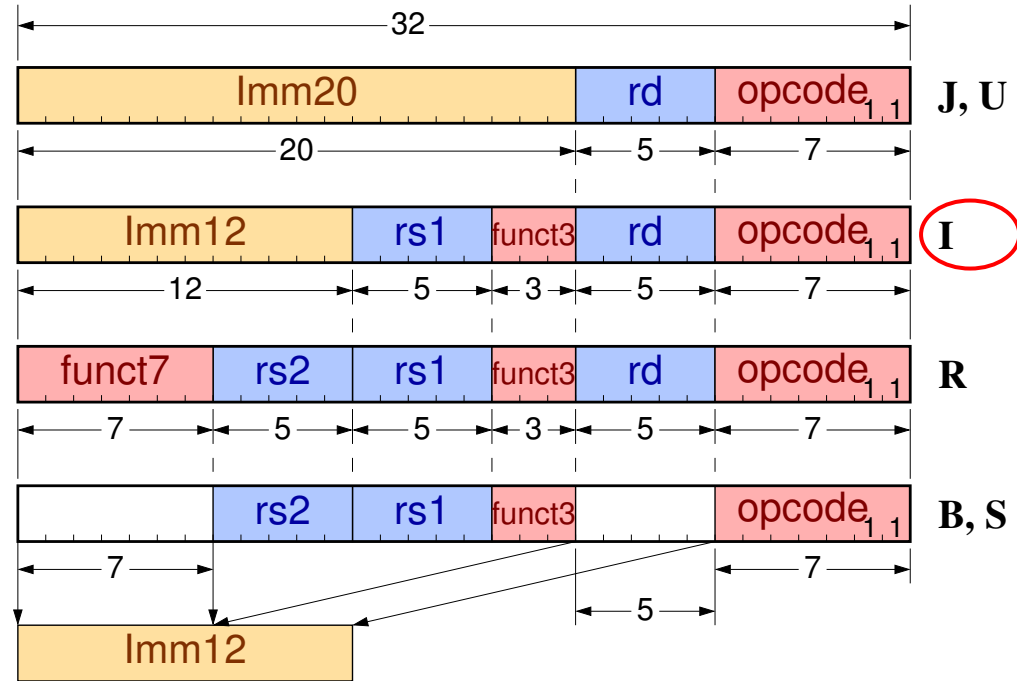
32

| Imm20 | rd | opcode 1 1 |
|---|---|---|
| 20 | 5 | 7 |

J, U

| Imm12 | rs1 | funct3 | rd | opcode 1 1 |
|---|---|---|---|---|
| 12 | 5 | 3 | 5 | 7 |

I

| funct7 | rs2 | rs1 | funct3 | rd | opcode 1 1 |
|---|---|---|---|---|---|
| 7 | 5 | 5 | 3 | 5 | 7 |

R

| | rs2 | rs1 | funct3 | | opcode 1 1 |
|---|---|---|---|---|---|
| 7 | | | | 5 | 7 |

B, S

Imm12